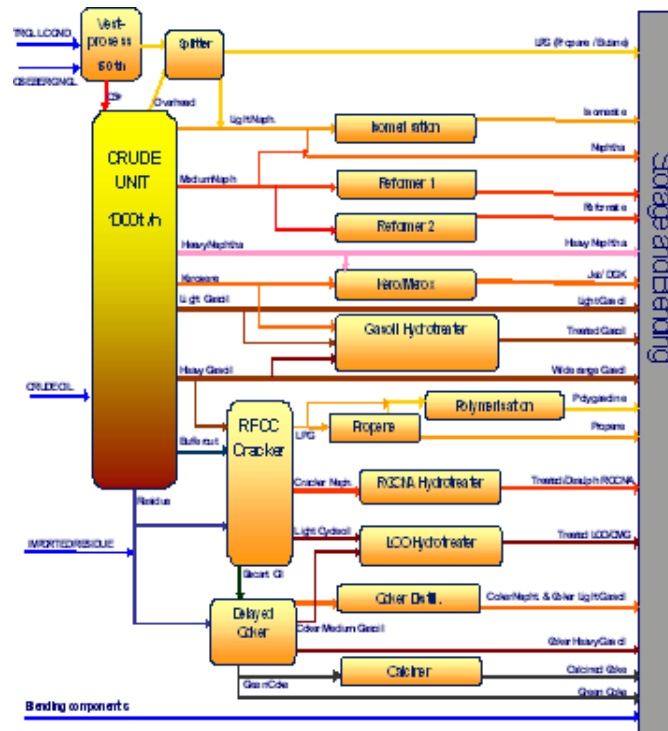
TROLL COND

CONDENSATE

Vest-prosess 50 t/h

Splitter

LPG (Propane / Butane)

Overhead

CRUDE UNIT 1000 t/h

Light Naph.

Isomerisation

Isomerate

Naphtha

Medium Naph.

Reformer 1

Reformate

Reformer 2

Heavy Naphtha

Heavy Naphtha

Kerosene

Hero/Merox

Jet / DCK

Light Gasoil

Light Gasoil

Gasoil Hydrotreater

Treated Gasoil

Heavy Gasoil

Wide range Gasoil

CRUDE OIL

Polymerisation

Polygasoline

LPG

Propene

Propane

Butane cut

RFCC Cracker

Cracker Naph.

RCCNA Hydrotreater

Treated /Desulph RCCNA

Residue

Light Cycle oil

LCO Hydrotreater

Treated LCO/CMG

IMPORTED RESIDUE

Slurry Oil

Delayed Coker

Coker Distill.

Coker Naph. & Coker Light Gasoil

Coker Medium Gasoil

Coker Heavy Gasoil

Calciner

Calcined Coke

Green Coke

Green Coke

Blending components

Storage and Blending